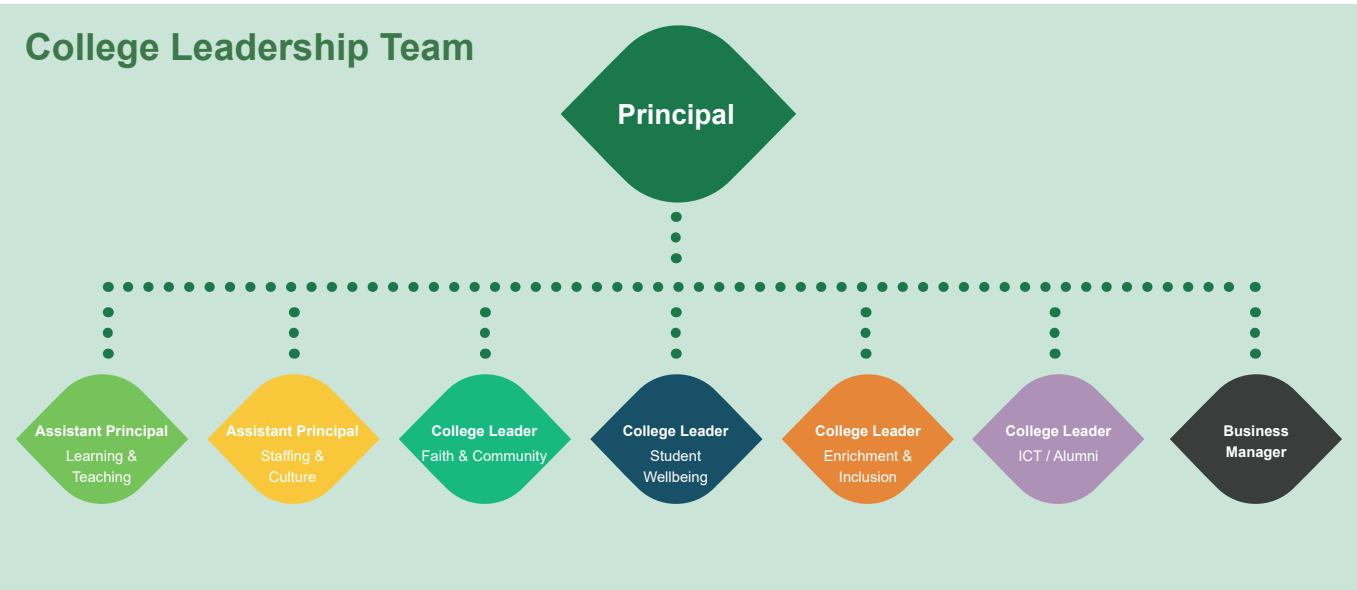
College Leadership Team

Principal

Assistant Principal
Learning & Teaching

Assistant Principal
Staffing & Culture

College Leader
Faith & Community

College Leader
Student Wellbeing

College Leader
Enrichment & Inclusion

College Leader
ICT / Alumni

Business Manager